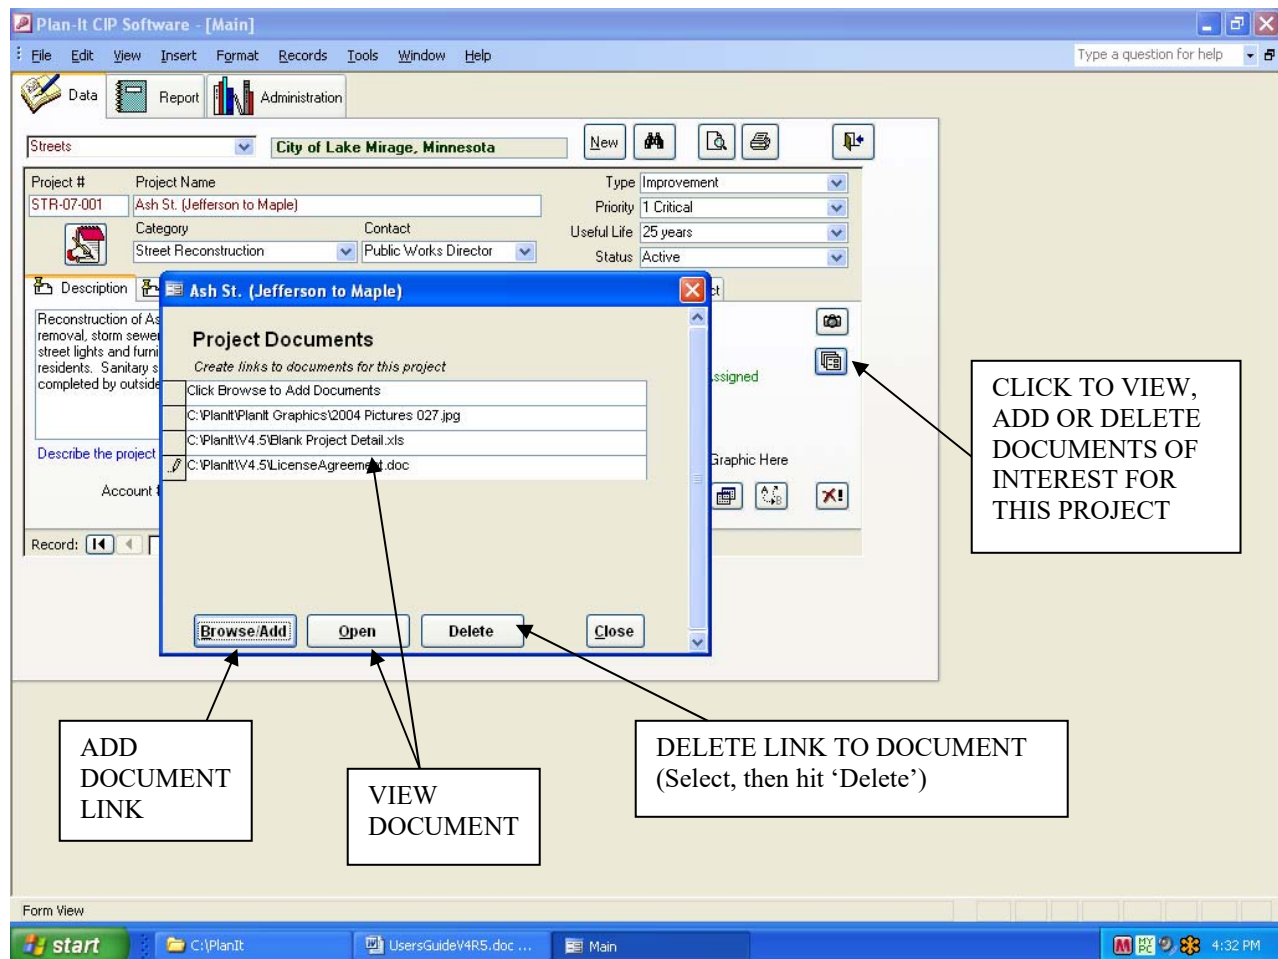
Plan-It CIP Software - [Main]

File Edit View Insert Format Records Tools Window Help

Type a question for help

Data Report Administration

Streets

City of Lake Mirage, Minnesota

New

Project # Project Name

STR-07-001 Ash St. (Jefferson to Maple)

Category Contact

Street Reconstruction Public Works Director

Type Improvement

Priority 1 Critical

Useful Life 25 years

Status Active

Description

Reconstruction of As removal, storm sewe street lights and furni residents. Sanitary s completed by outside

Describe the project

Account

Record:

Ash St. (Jefferson to Maple)

Project Documents

Create links to documents for this project

Click Browse to Add Documents

C:\PlanIt\PlanIt Graphics\2004 Pictures 027.jpg

C:\PlanIt\V4.5\Blank Project Detail.xls

C:\PlanIt\V4.5\LicenseAgreement.doc

Browse/Add Open Delete Close

ssigned

Graphic Here

CLICK TO VIEW, ADD OR DELETE DOCUMENTS OF INTEREST FOR THIS PROJECT

ADD DOCUMENT LINK

VIEW DOCUMENT

DELETE LINK TO DOCUMENT (Select, then hit ‘Delete’)

Form View

start C:\PlanIt UsersGuideV4R5.doc ... Main 4:32 PM